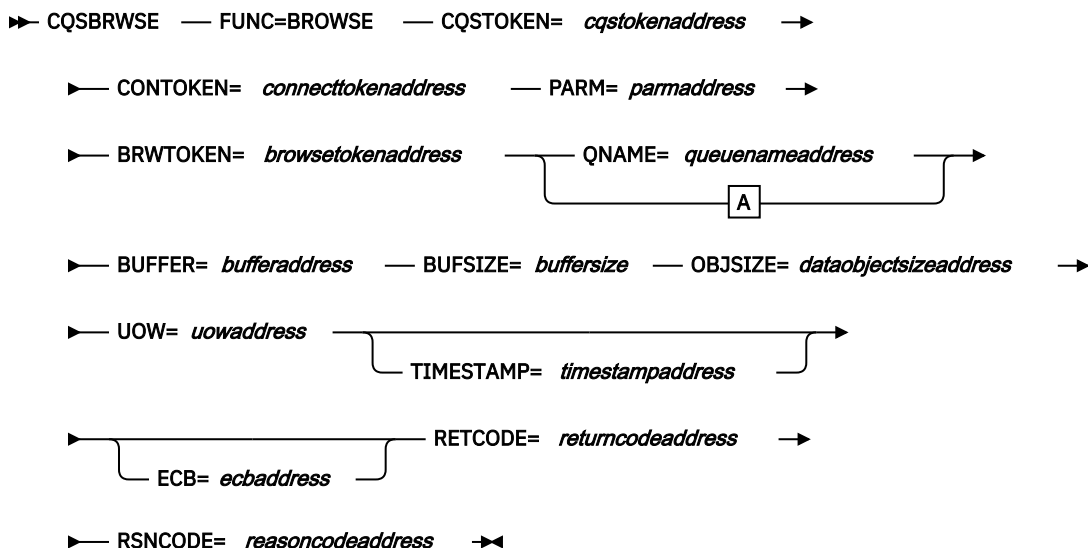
CQSBRWSE FUNC=BROWSE CQSTOKEN= *cqstokenaddress*

CONTOKEN= *connecttokenaddress* PARM= *parmaddress*

BRWTOKEN= *browsetokenaddress* QNAME= *queuenameaddress*

A

BUFFER= *bufferaddress* BUFSIZE= *buffersize* OBJSIZE= *dataobjectsizeaddress*

UOW= *uowaddress*

TIMESTAMP= *timestampaddress*

RETCODE= *returncodeaddress*

ECB= *ecbaddress*

RSNCODE= *reasoncodeaddress*